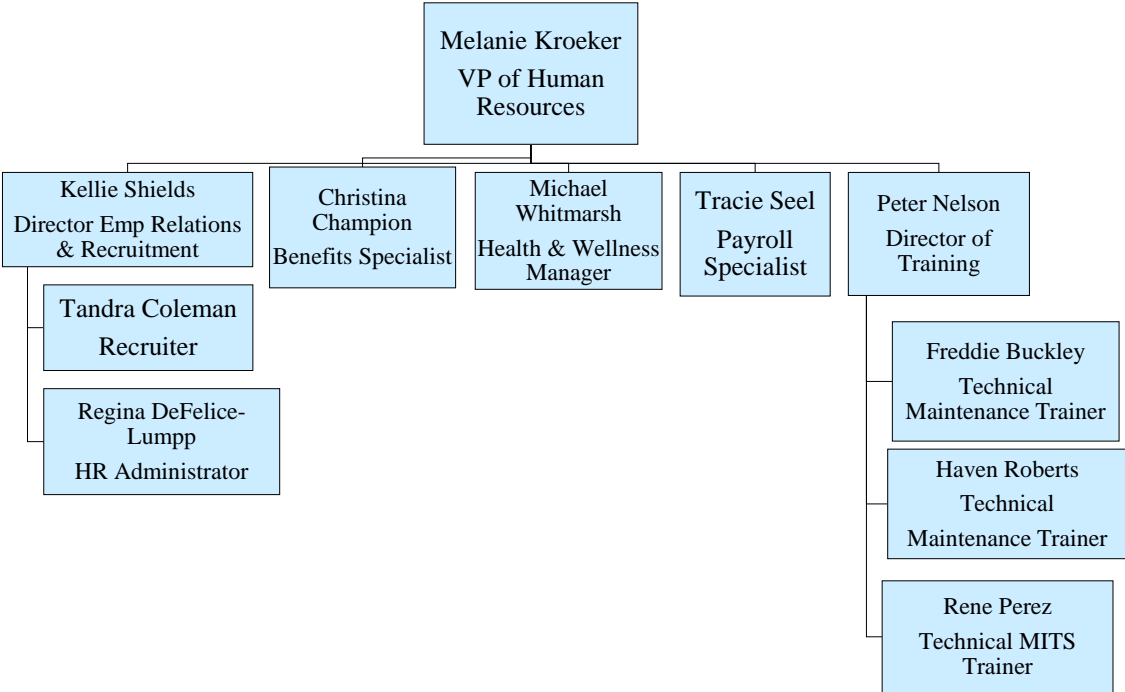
Melanie Kroeker
VP of Human Resources

Kellie Shields
Director Emp Relations & Recruitment

Tandra Coleman
Recruiter

Regina DeFelice-Lumpp
HR Administrator

Christina Champion
Benefits Specialist

Michael Whitmarsh
Health & Wellness Manager

Tracie Seel
Payroll Specialist

Peter Nelson
Director of Training

Freddie Buckley
Technical Maintenance Trainer

Haven Roberts
Technical Maintenance Trainer

Rene Perez
Technical MITS Trainer